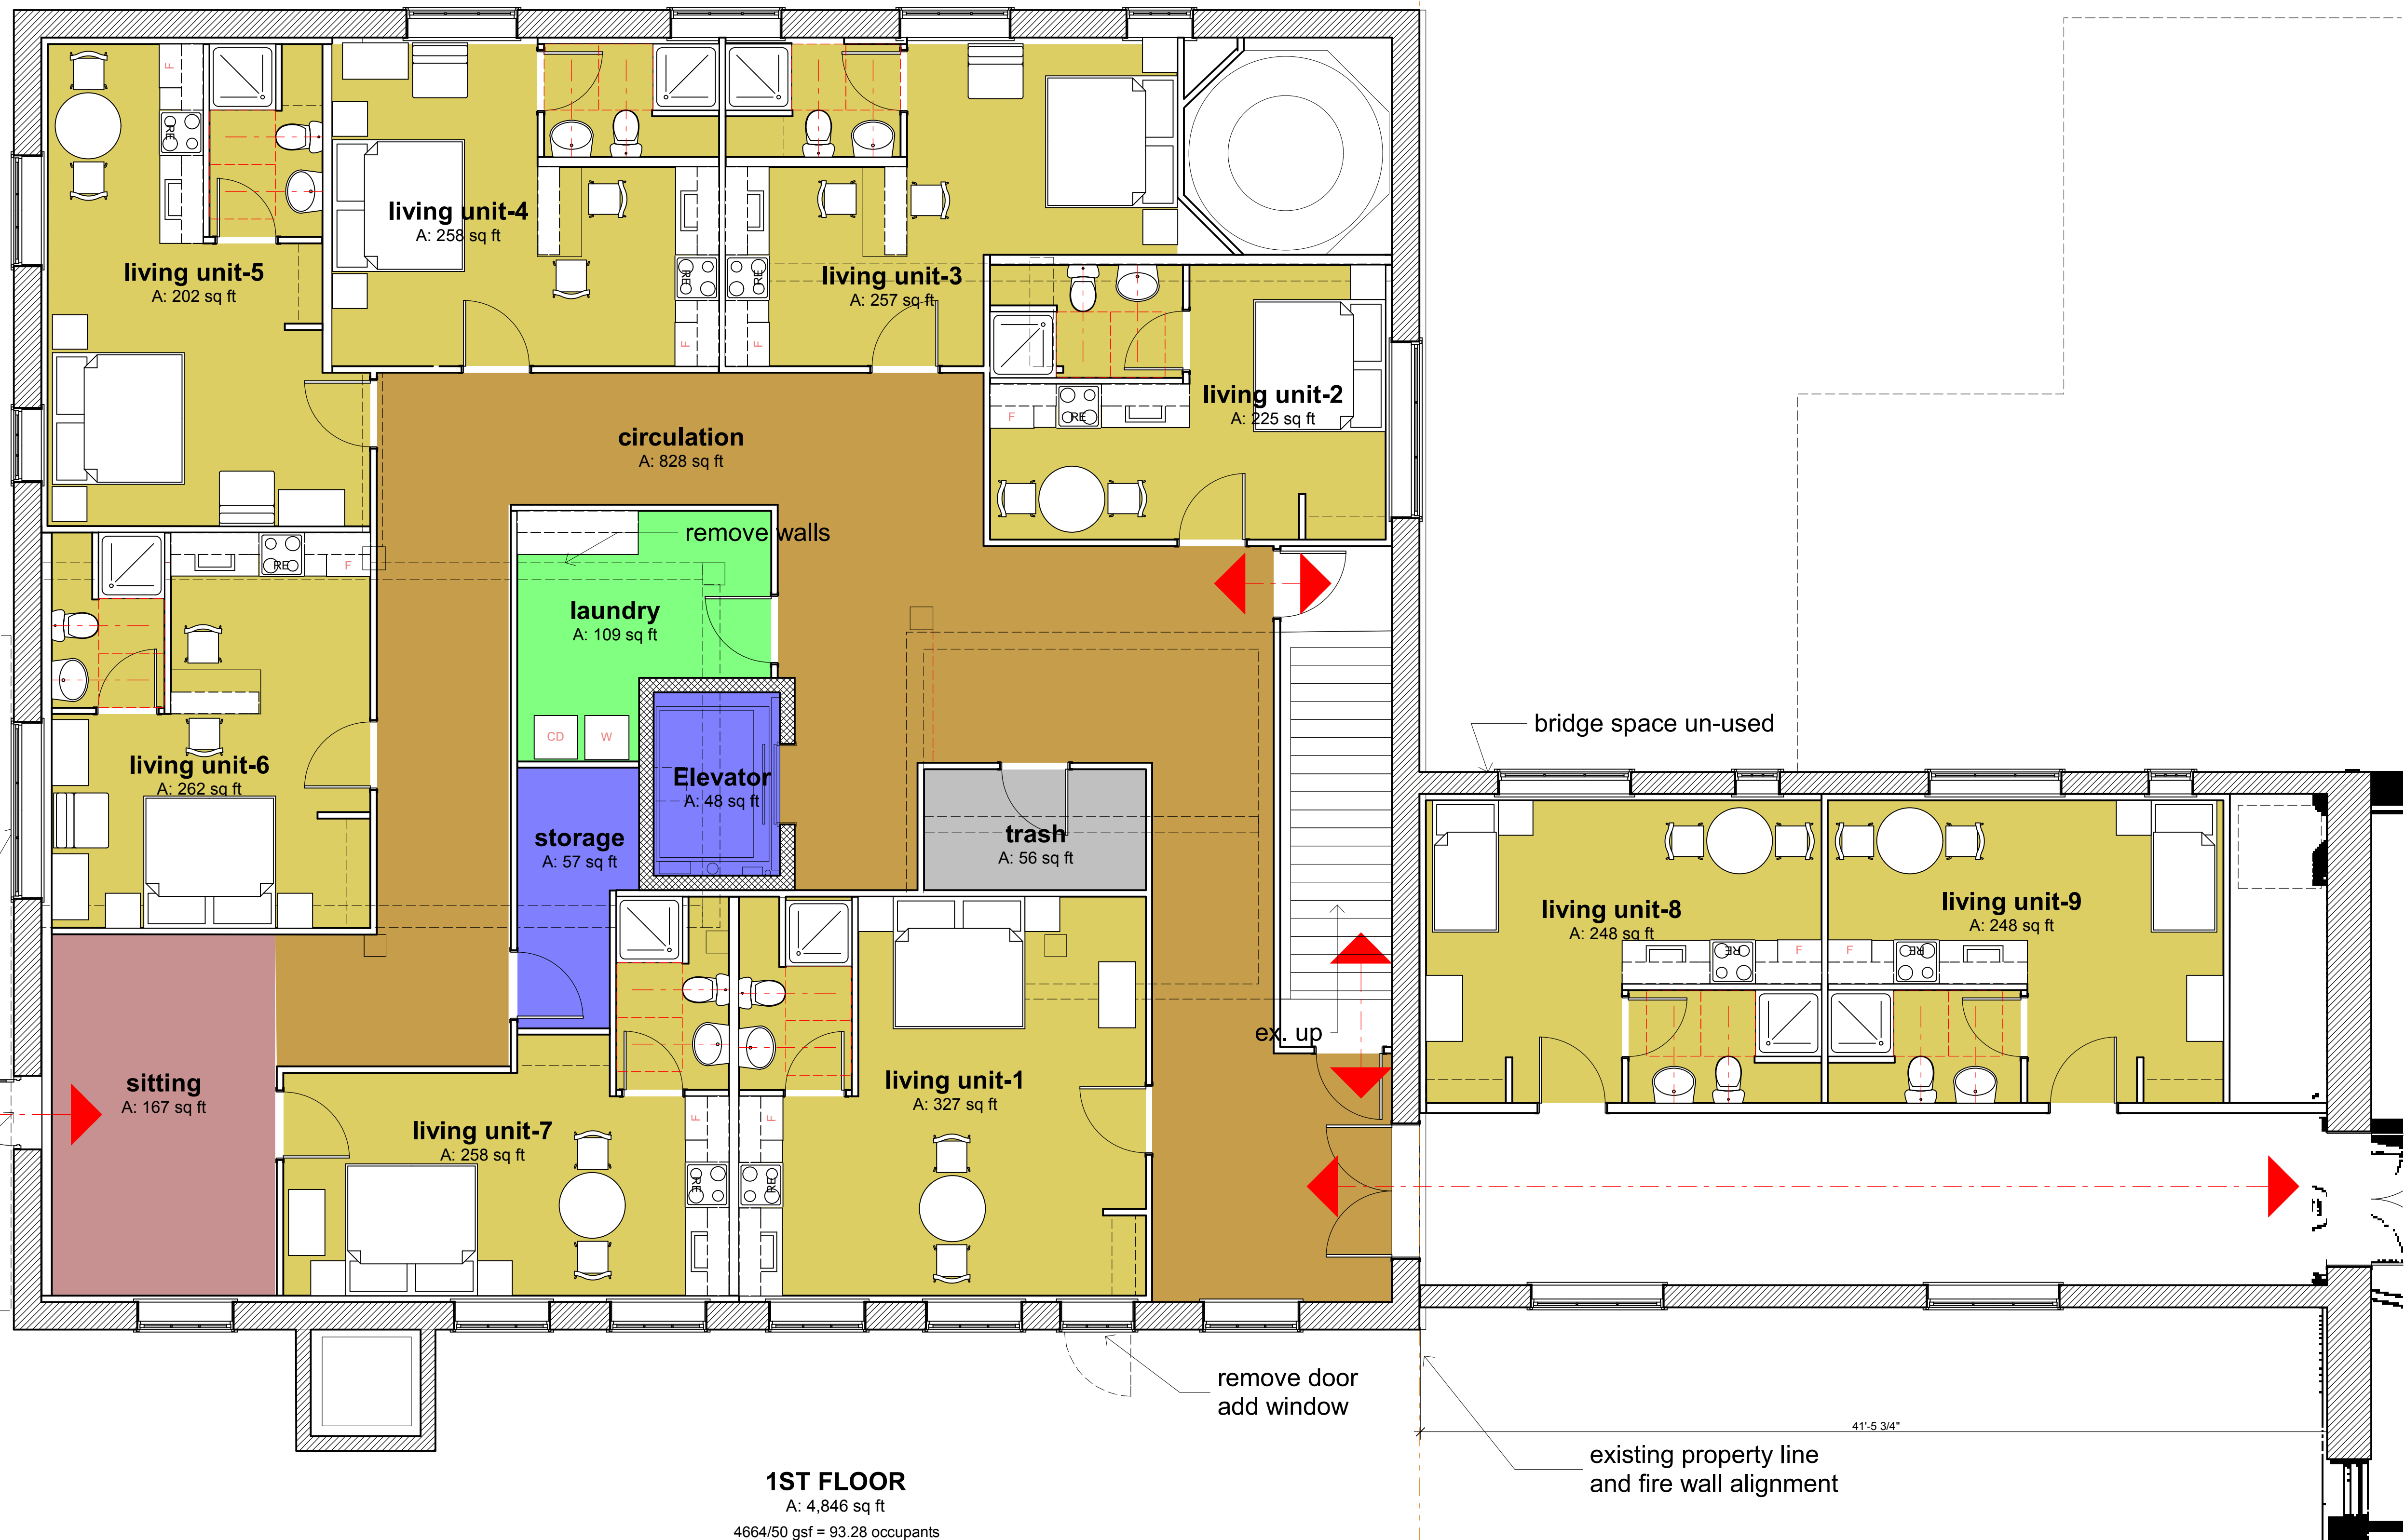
living unit-4
A: 258 sq ft

living unit-5
A: 202 sq ft

living unit-3
A: 257 sq ft

living unit-2
A: 225 sq ft

circulation
A: 828 sq ft

remove walls

laundry
A: 109 sq ft

CD W

Elevator
A: 48 sq ft

storage
A: 57 sq ft

trash
A: 56 sq ft

living unit-6
A: 262 sq ft

bridge space un-used

living unit-8
A: 248 sq ft

living unit-9
A: 248 sq ft

ex. up

sitting
A: 167 sq ft

living unit-7
A: 258 sq ft

living unit-1
A: 327 sq ft

remove door
add window

41'-5 3/4"

existing property line
and fire wall alignment

1ST FLOOR
A: 4,846 sq ft
4664/50 gsf = 93.28 occupants